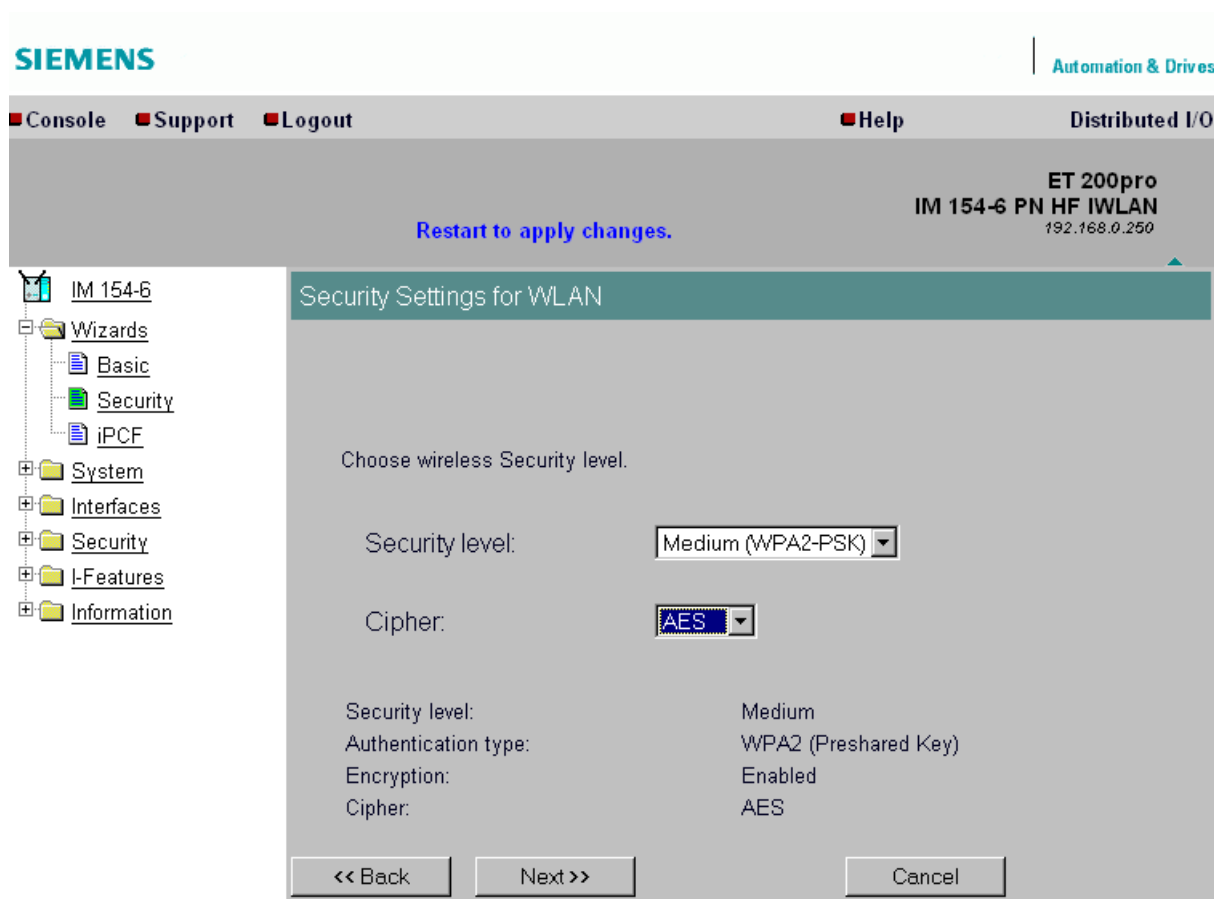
SIEMENS

Automation & Drives

Console Support Logout Help Distributed I/O

ET 200pro
IM 154-6 PN HF IWLAN
192.168.0.250

Restart to apply changes.

IM 154-6
Wizards
Basic
Security
iPCF
System
Interfaces
Security
I-Features
Information

Security Settings for WLAN

Choose wireless Security level.

Security level: Medium (WPA2-PSK)

Cipher: AES

| | |
|---|---|
| Security level: | Medium |
| Authentication type: | WPA2 (Preshared Key) |
| Encryption: | Enabled |
| Cipher: | AES |

<< Back Next >> Cancel